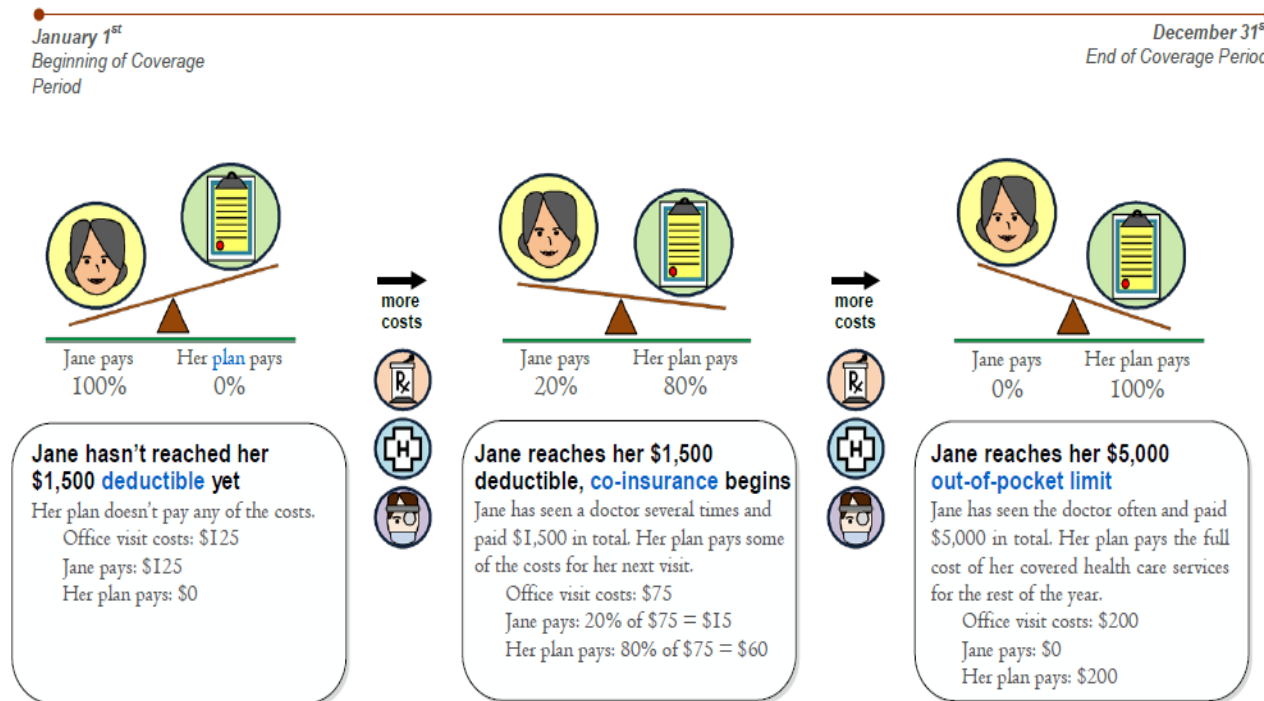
January 1$^{st}$
Beginning of Coverage Period

December 31$^{s}$
End of Coverage Perio

Jane pays 100%
Her plan pays 0%

more costs

Rx

H

Jane pays 20%
Her plan pays 80%

more costs

Rx

H

Jane pays 0%
Her plan pays 100%

Jane hasn't reached her $1,500 deductible yet

Her plan doesn't pay any of the costs.
Office visit costs: \$125
Jane pays: \$125
Her plan pays: \$0

Jane reaches her $1,500 deductible, co-insurance begins

Jane has seen a doctor several times and paid \$1,500 in total. Her plan pays some of the costs for her next visit.
Office visit costs: \$75
Jane pays: 20% of \$75 = \$15
Her plan pays: 80% of \$75 = \$60

Jane reaches her $5,000 out-of-pocket limit

Jane has seen the doctor often and paid \$5,000 in total. Her plan pays the full cost of her covered health care services for the rest of the year.
Office visit costs: \$200
Jane pays: \$0
Her plan pays: \$200